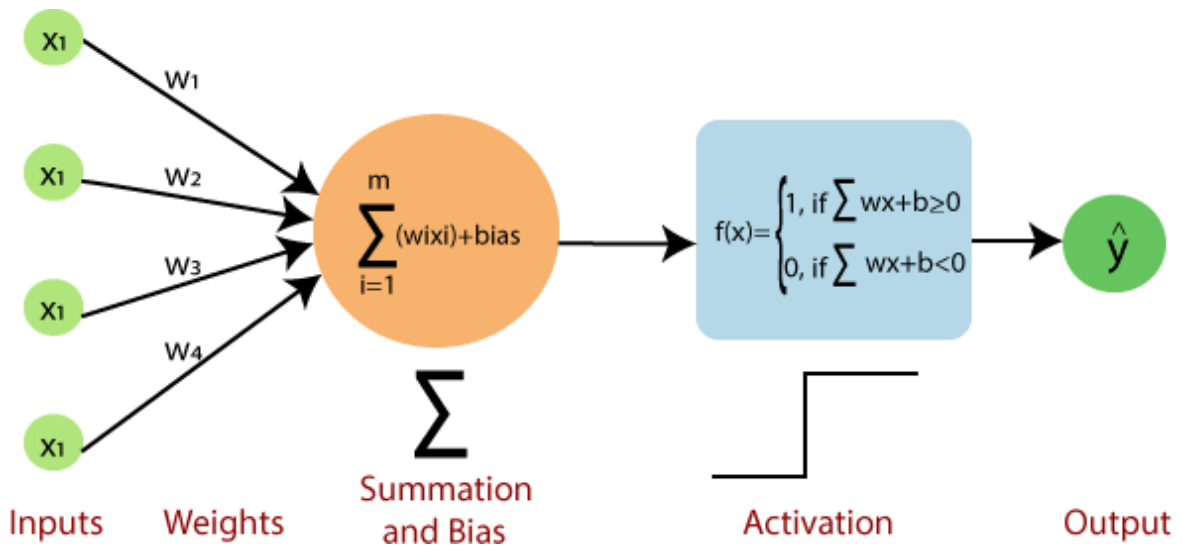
$x_1$

$w_1$

$x_1$

$w_2$

$x_1$

$w_3$

$x_1$

$w_4$

$\sum_{i=1}^{m}(wixi)+bias$

$f(x)=\begin{cases}1, \text{ if } \sum wx+b\geq0\\0, \text{ if } \sum wx+b<0\end{cases}$

$\hat{y}$

$\sum$

Inputs

Weights

Summation and Bias

Activation

Output